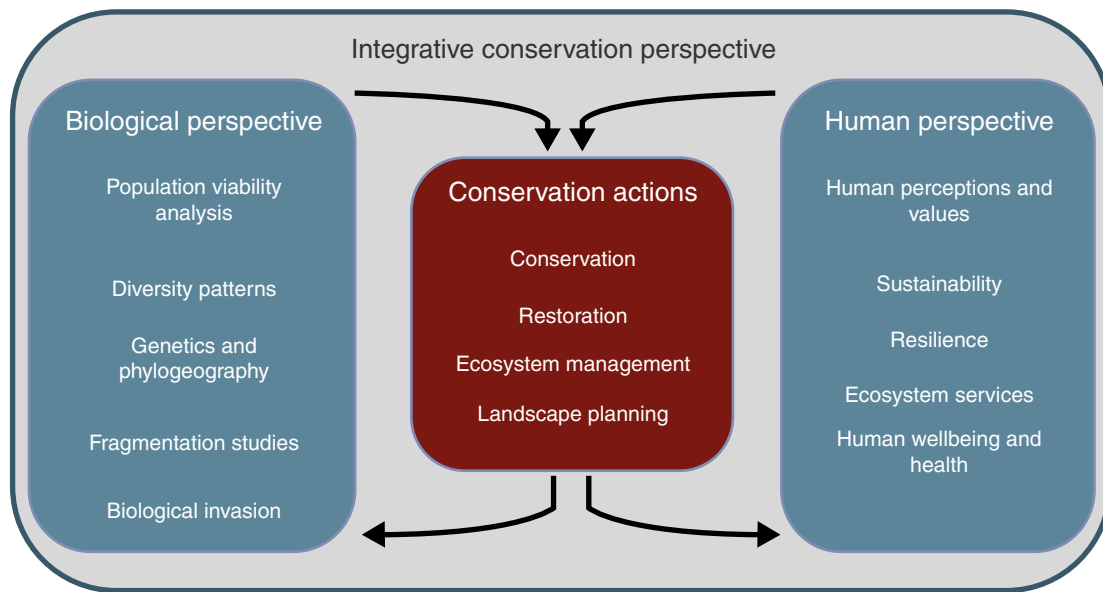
Integrative conservation perspective

Biological perspective

Population viability analysis

Diversity patterns

Genetics and phylogeography

Fragmentation studies

Biological invasion

Conservation actions

Conservation

Restoration

Ecosystem management

Landscape planning

Human perspective

Human perceptions and values

Sustainability

Resilience

Ecosystem services

Human wellbeing and health